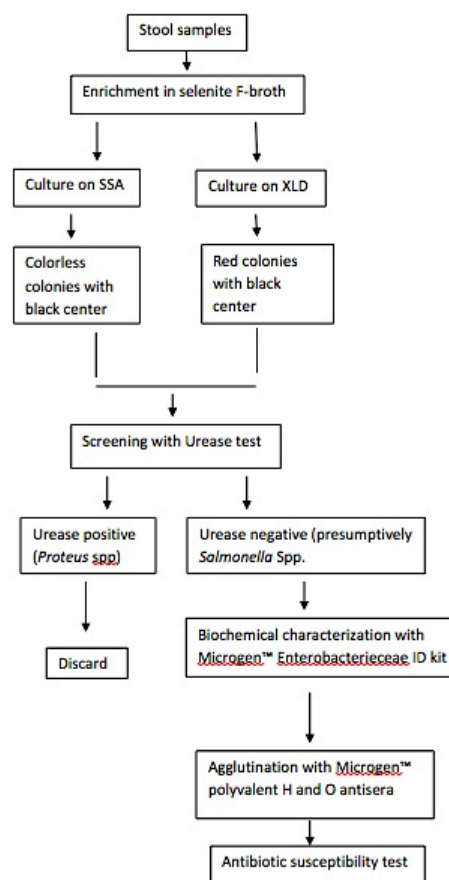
Stool samples

Enrichment in selenite F-broth

Culture on SSA

Culture on XLD

Colorless colonies with black center

Red colonies with black center

Screening with Urease test

Urease positive (*Proteus* spp)

Urease negative (presumptively *Salmonella* Spp.

Discard

Biochemical characterization with Microgen™ Enterobacterieceae ID kit

Agglutination with Microgen™ polyvalent H and O antisera

Antibiotic susceptibility test